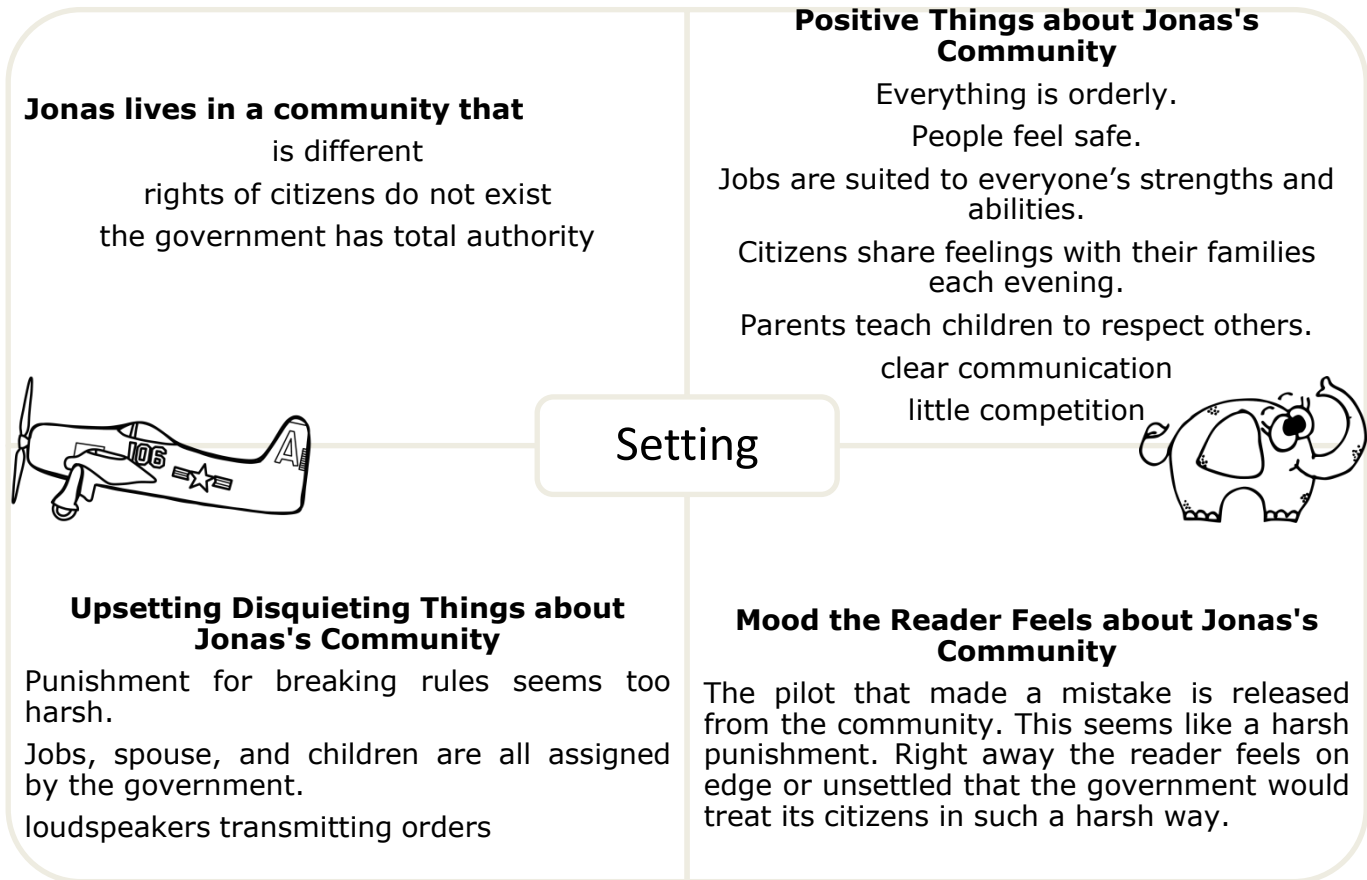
**Jonas lives in a community that**

is different

rights of citizens do not exist

the government has total authority

**Positive Things about Jonas's Community**

Everything is orderly.

People feel safe.

Jobs are suited to everyone's strengths and abilities.

Citizens share feelings with their families each evening.

Parents teach children to respect others.

clear communication

little competition

106

A

Setting

**Upsetting Disquieting Things about Jonas's Community**

Punishment for breaking rules seems too harsh.

Jobs, spouse, and children are all assigned by the government.

loudspeakers transmitting orders

**Mood the Reader Feels about Jonas's Community**

The pilot that made a mistake is released from the community. This seems like a harsh punishment. Right away the reader feels on edge or unsettled that the government would treat its citizens in such a harsh way.